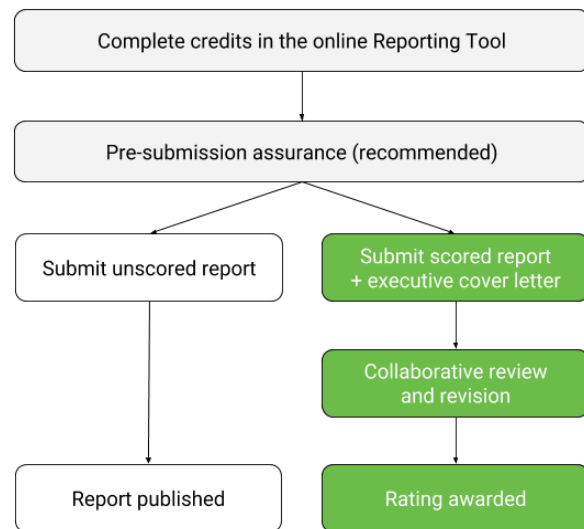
Complete credits in the online Reporting Tool

Pre-submission assurance (recommended)

Submit unscored report

Report published

Submit scored report + executive cover letter

Collaborative review and revision

Rating awarded